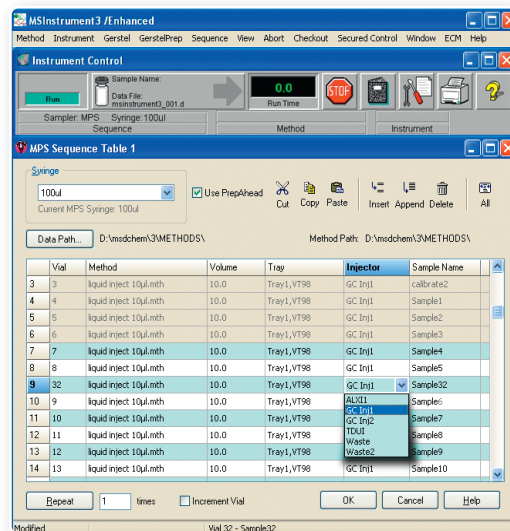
MSInstrument3 /Enhanced

Method Instrument Gerstel GerstelPrep Sequence View Abort Checkout Secured Control Window ECM Help

Instrument Control

Run

Sample Name:

Data File: msinstrument3_001.d

0.0

Run Time

STOP

?

Sampler: MPS Syringe: 100ul

Sequence

Method

Instrument

MPS Sequence Table 1

Syringe

100ul

Current MPS Syringe: 100ul

Use PrepAhead

Cut Copy Paste

Insert Append Delete

All

Data Path... D:\msdchem\3\METHODS\

Method Path: D:\msdchem\3\METHODS\

| | Vial | Method | Volume | Tray | Injector | Sample Name |
|---|---|---|---|---|---|---|
| 3 | 3 | liquid inject 10µl.mth | 10.0 | Tray1,VT98 | GC Inj1 | calibrate2 |
| 4 | 4 | liquid inject 10µl.mth | 10.0 | Tray1,VT98 | GC Inj1 | Sample1 |
| 5 | 5 | liquid inject 10µl.mth | 10.0 | Tray1,VT98 | GC Inj1 | Sample2 |
| 6 | 6 | liquid inject 10µl.mth | 10.0 | Tray1,VT98 | GC Inj1 | Sample3 |
| 7 | 7 | liquid inject 10µl.mth | 10.0 | Tray1,VT98 | GC Inj1 | Sample4 |
| 8 | 8 | liquid inject 10µl.mth | 10.0 | Tray1,VT98 | GC Inj1 | Sample5 |
| 9 | 32 | liquid inject 10µl.mth | 10.0 | Tray1,VT98 | GC Inj1 | Sample32 |
| 10 | 9 | liquid inject 10µl.mth | 10.0 | Tray1,VT98 | ALX1 | Sample6 |
| 11 | 10 | liquid inject 10µl.mth | 10.0 | Tray1,VT98 | GC Inj1 | Sample7 |
| 12 | 11 | liquid inject 10µl.mth | 10.0 | Tray1,VT98 | GC Inj2 | Sample8 |
| 13 | 12 | liquid inject 10µl.mth | 10.0 | Tray1,VT98 | TDU1 | Sample9 |
| 14 | 13 | liquid inject 10µl.mth | 10.0 | Tray1,VT98 | Waste | Sample10 |

Waste2

Repeat 1 times

Increment Vial

OK Cancel Help

Modified

Vial 32 - Sample32